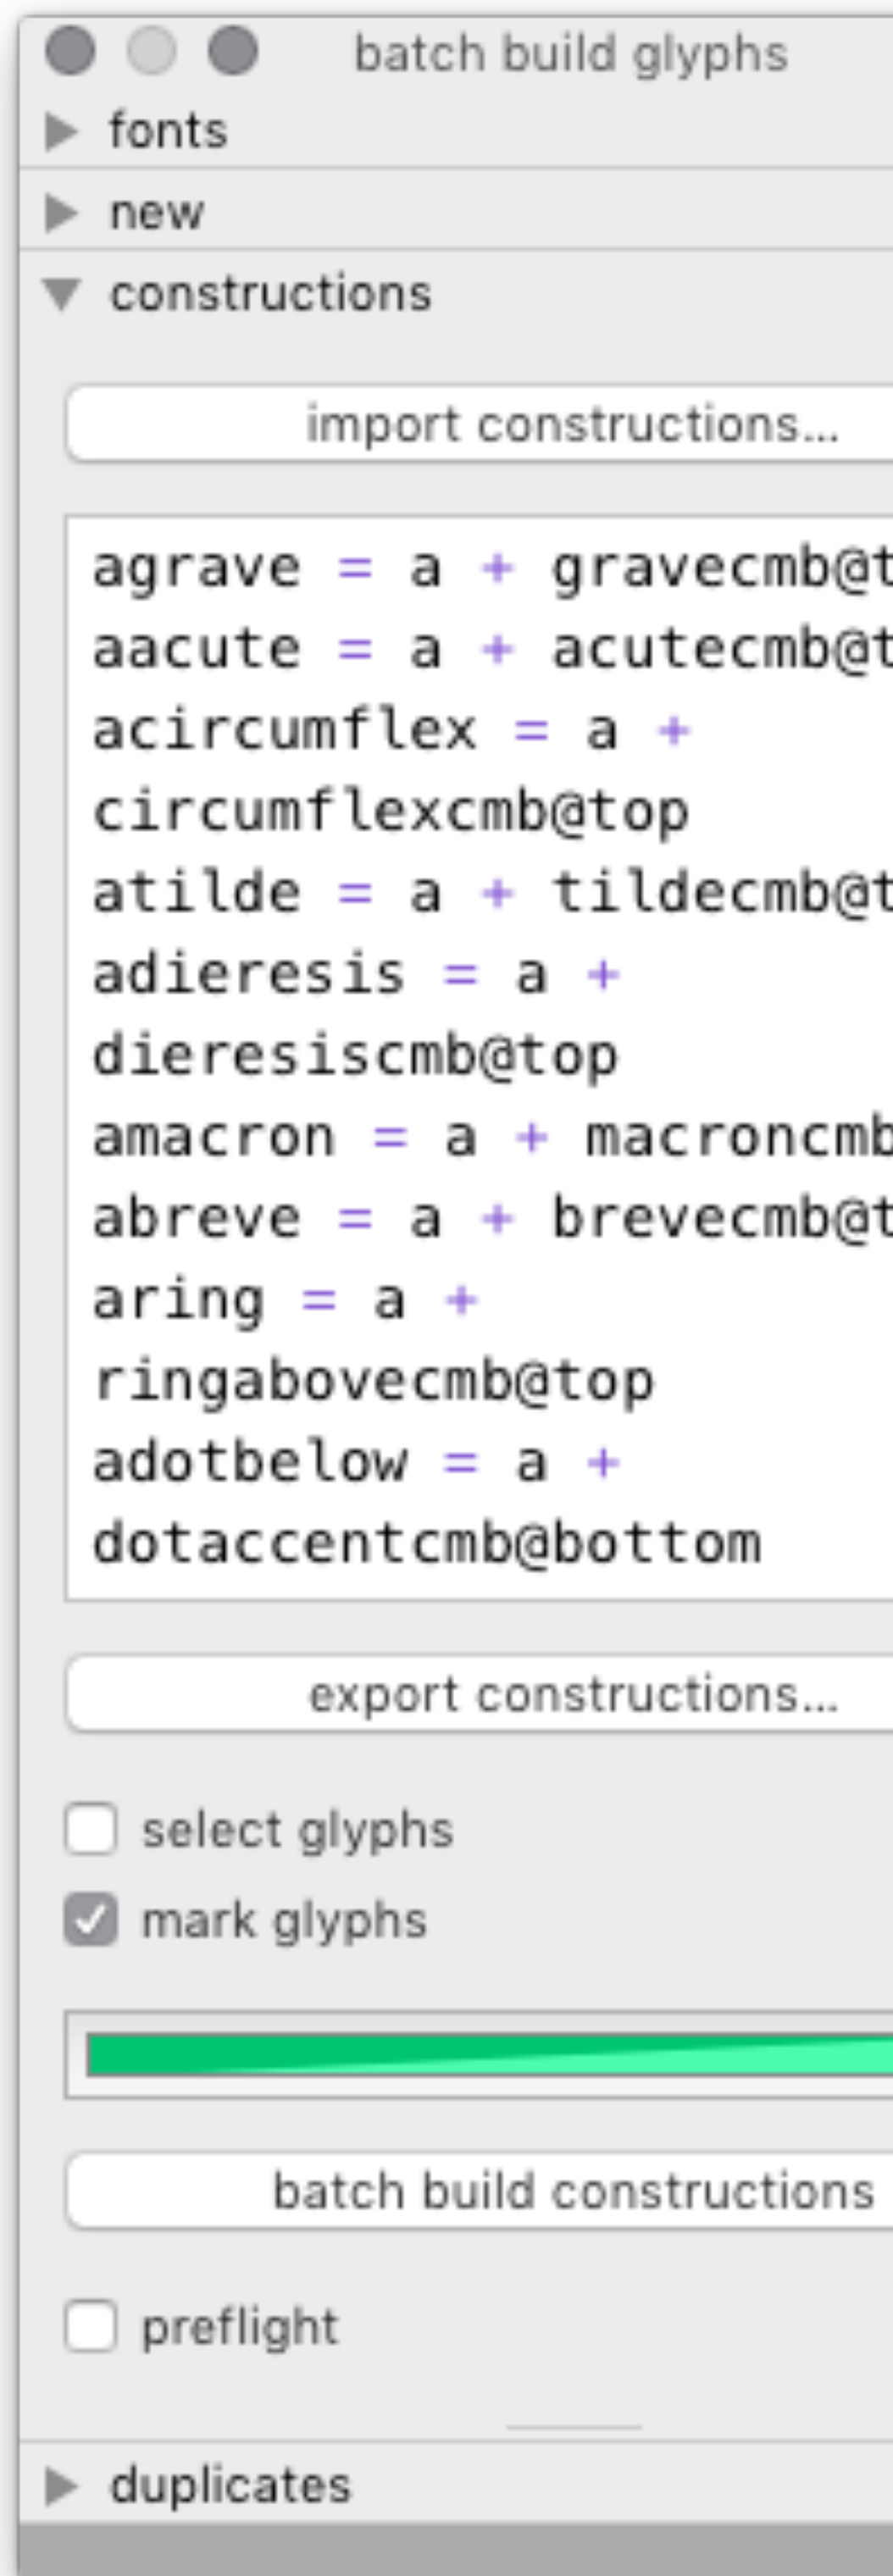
batch build glyphs

fonts

new

constructions

import constructions...

agrave = a + gravecmb@t
aacute = a + acutecmb@t
acircumflex = a + circumflexcmb@top
atilde = a + tildecmb@t
adieresis = a + dieresiscmb@top
amacron = a + macroncmb
abreve = a + brevecmb@t
aring = a + ringabovecmb@top
adotbelow = a + dotaccentcmb@bottom

export constructions...

select glyphs

mark glyphs

batch build constructions

preflight

duplicates